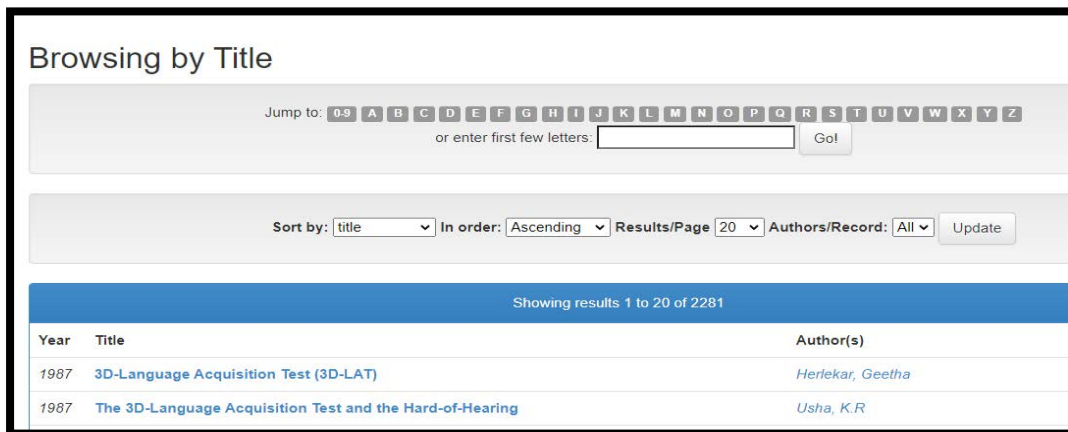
Browsing by Title

Jump to: 0-9 A B C D E F G H I J K L M N O P Q R S T U V W X Y Z
or enter first few letters: Go!

Sort by: title In order: Ascending Results/Page 20 Authors/Record: All Update

Showing results 1 to 20 of 2281

| Year | Title | Author(s) |
|---|---|---|
| 1987 | 3D-Language Acquisition Test (3D-LAT) | Herlekar, Geetha |
| 1987 | The 3D-Language Acquisition Test and the Hard-of-Hearing | Usha, K.R |